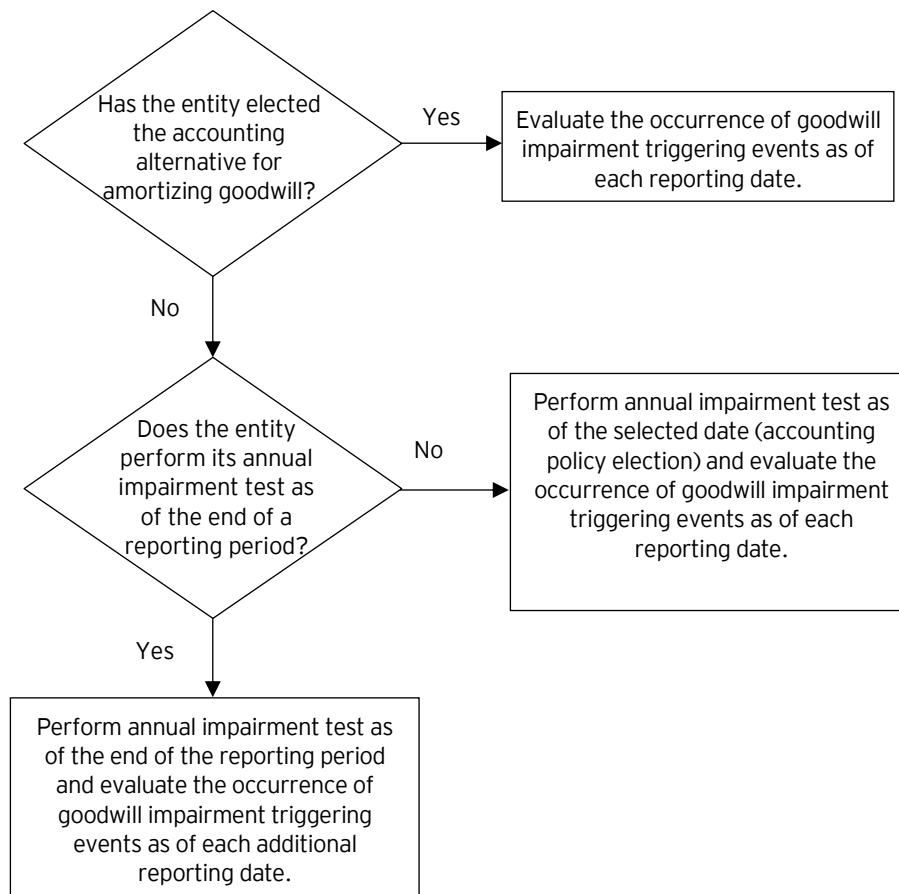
Has the entity elected the accounting alternative for amortizing goodwill?

Yes

Evaluate the occurrence of goodwill impairment triggering events as of each reporting date.

No

Does the entity perform its annual impairment test as of the end of a reporting period?

No

Perform annual impairment test as of the selected date (accounting policy election) and evaluate the occurrence of goodwill impairment triggering events as of each reporting date.

Yes

Perform annual impairment test as of the end of the reporting period and evaluate the occurrence of goodwill impairment triggering events as of each additional reporting date.